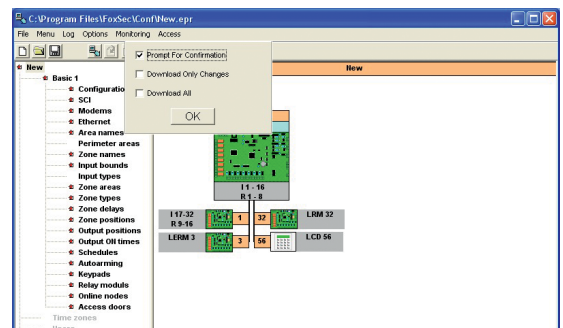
C:\Program Files\FoxSec\Conf\New.epr

File Menu Log Options Monitoring Access

Prompt For Confirmation

Download Only Changes

Download All

OK

New

New

Basic 1

Configuration

SCI

Modems

Ethernet

Area names

Perimeter areas

Zone names

Input bounds

Input types

Zone areas

Zone types

Zone delays

Zone positions

Output positions

Output ON times

Schedules

Autoarming

Keypads

Relay moduls

Online nodes

Access doors

Time zones

I 1 - 16
R 1 - 8

I 17-32
R 9-16

1

32

LRM 32

LERM 3

3

56

LCD 56